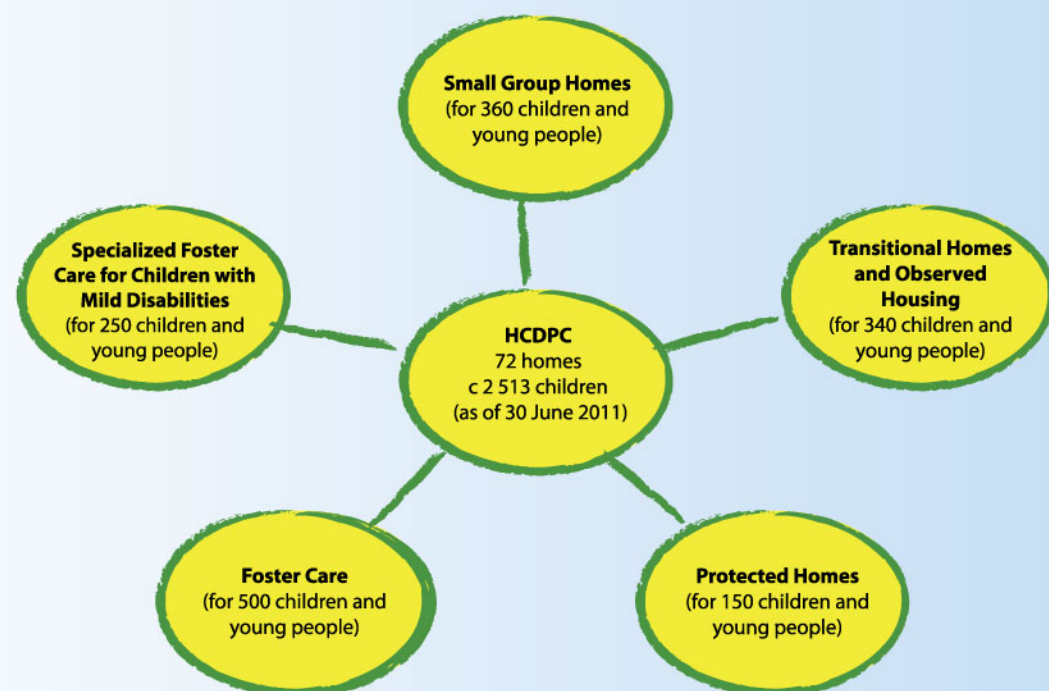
Small Group Homes
(for 360 children and young people)

Specialized Foster Care for Children with Mild Disabilities
(for 250 children and young people)

Transitional Homes and Observed Housing
(for 340 children and young people)

HCDPC
72 homes
c 2 513 children
(as of 30 June 2011)

Foster Care
(for 500 children and young people)

Protected Homes
(for 150 children and young people)